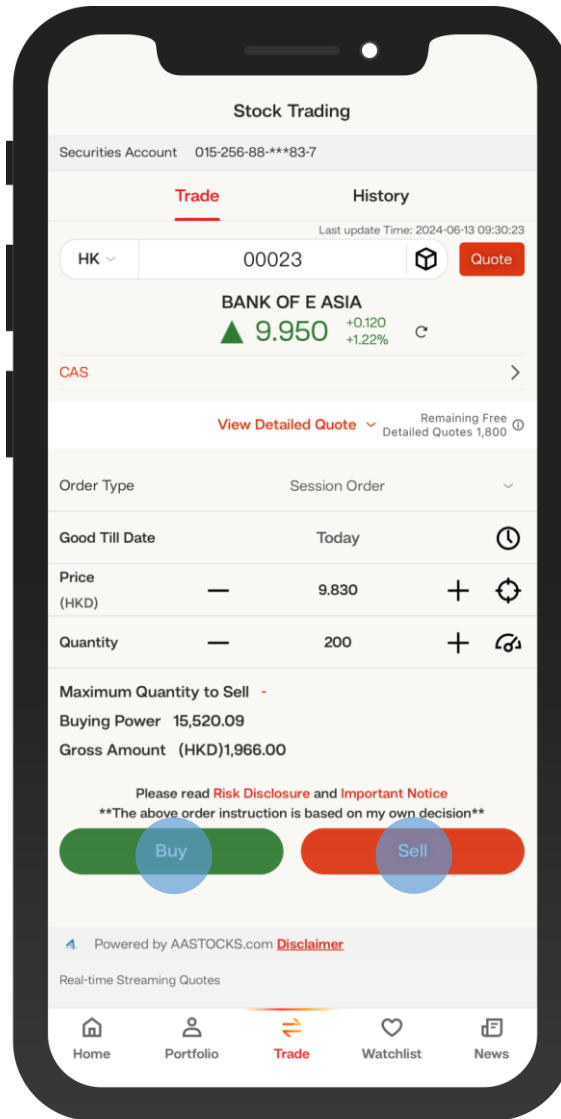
Stock Trading

Securities Account 015-256-88-***83-7

Trade History

Last update Time: 2024-06-13 09:30:23

HK 00023 Quote

BANK OF E ASIA
9.950 +0.120 +1.22%

CAS

View Detailed Quote
Remaining Free Detailed Quotes 1,800

Order Type Session Order

Good Till Date Today

Price (HKD) 9.830

Quantity 200

Maximum Quantity to Sell -
Buying Power 15,520.09
Gross Amount (HKD)1,966.00

Please read Risk Disclosure and Important Notice
**The above order instruction is based on my own decision**

Buy Sell

Powered by AASTOCKS.com Disclaimer

Real-time Streaming Quotes

Home Portfolio Trade Watchlist News